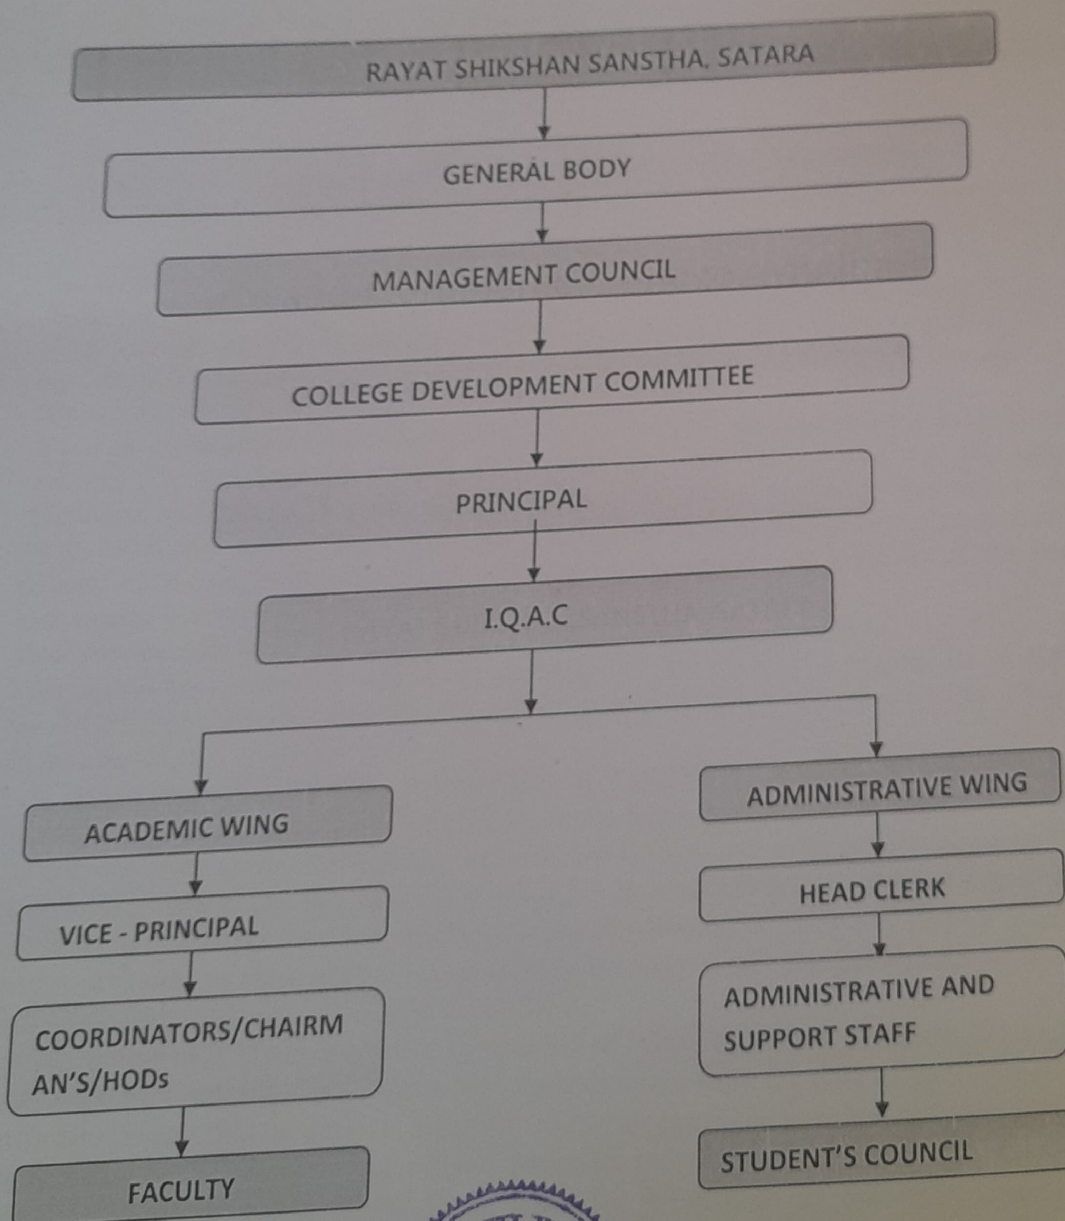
RAYAT SHIKSHAN SANSTHA, SATARA

GENERAL BODY

MANAGEMENT COUNCIL

COLLEGE DEVELOPMENT COMMITTEE

PRINCIPAL

I.Q.A.C

ACADEMIC WING

VICE - PRINCIPAL

COORDINATORS/CHAIRMAN'S/HODs

FACULTY

ADMINISTRATIVE WING

HEAD CLERK

ADMINISTRATIVE AND SUPPORT STAFF

STUDENT'S COUNCIL